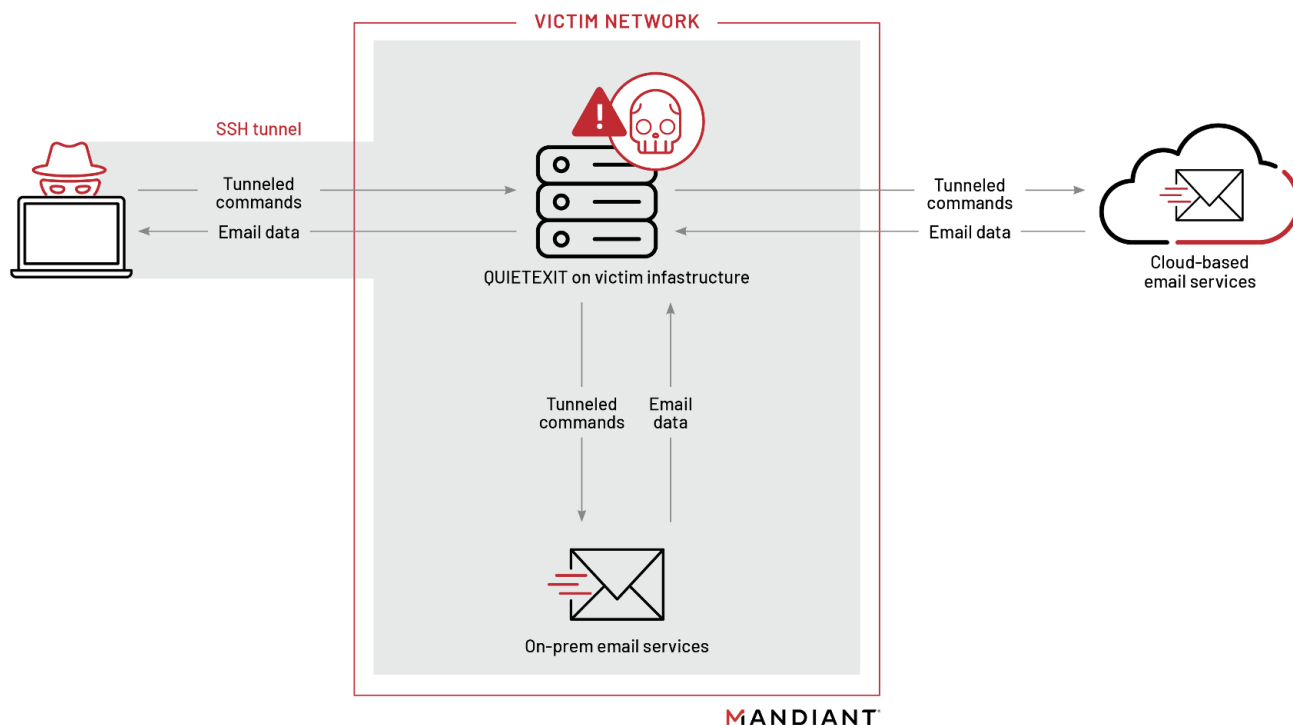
VICTIM NETWORK

SSH tunnel

Tunneled commands

Email data

QUIETEXIT on victim infastructure

Tunneled commands

Email data

Cloud-based email services

Tunneled commands

Email data

On-prem email services

MANDIANT